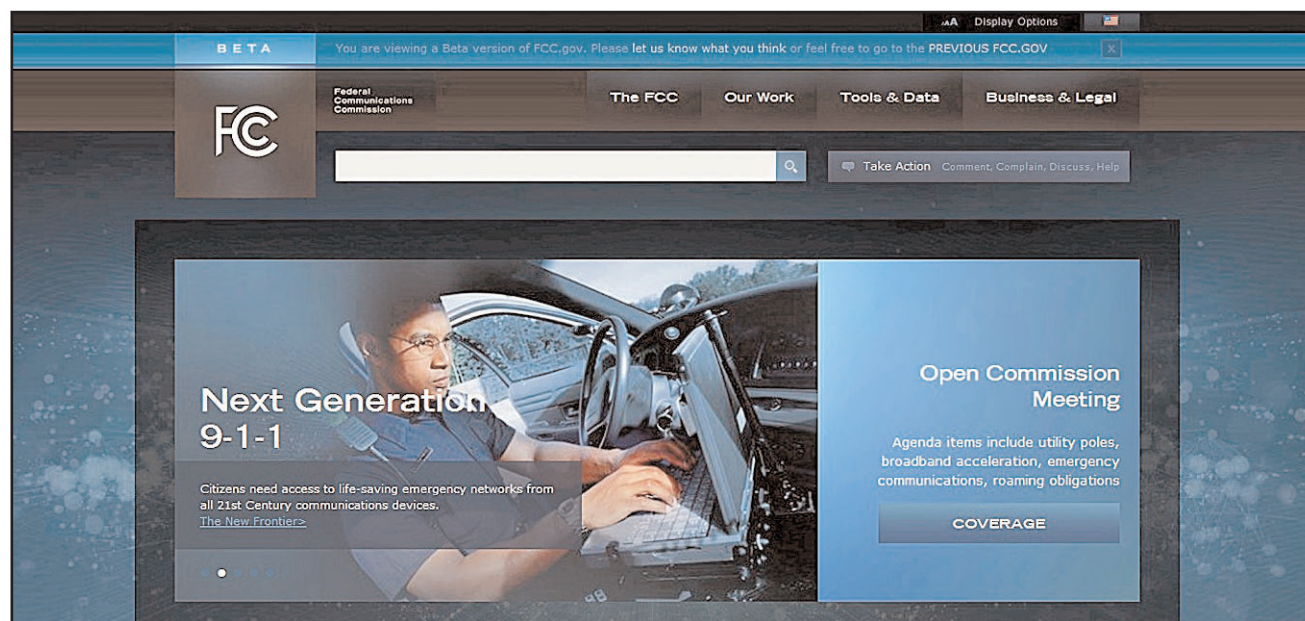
AA Display Options

BETA You are viewing a Beta version of FCC.gov. Please let us know what you think or feel free to go to the PREVIOUS FCC.GOV X

FCC

Federal Communications Commission

The FCC Our Work Tools & Data Business & Legal

Take Action Comment, Complain, Discuss, Help

Next Generation 9-1-1

Citizens need access to life-saving emergency networks from all 21st Century communications devices.
The New Frontier>

Open Commission Meeting

Agenda items include utility poles, broadband acceleration, emergency communications, roaming obligations

COVERAGE